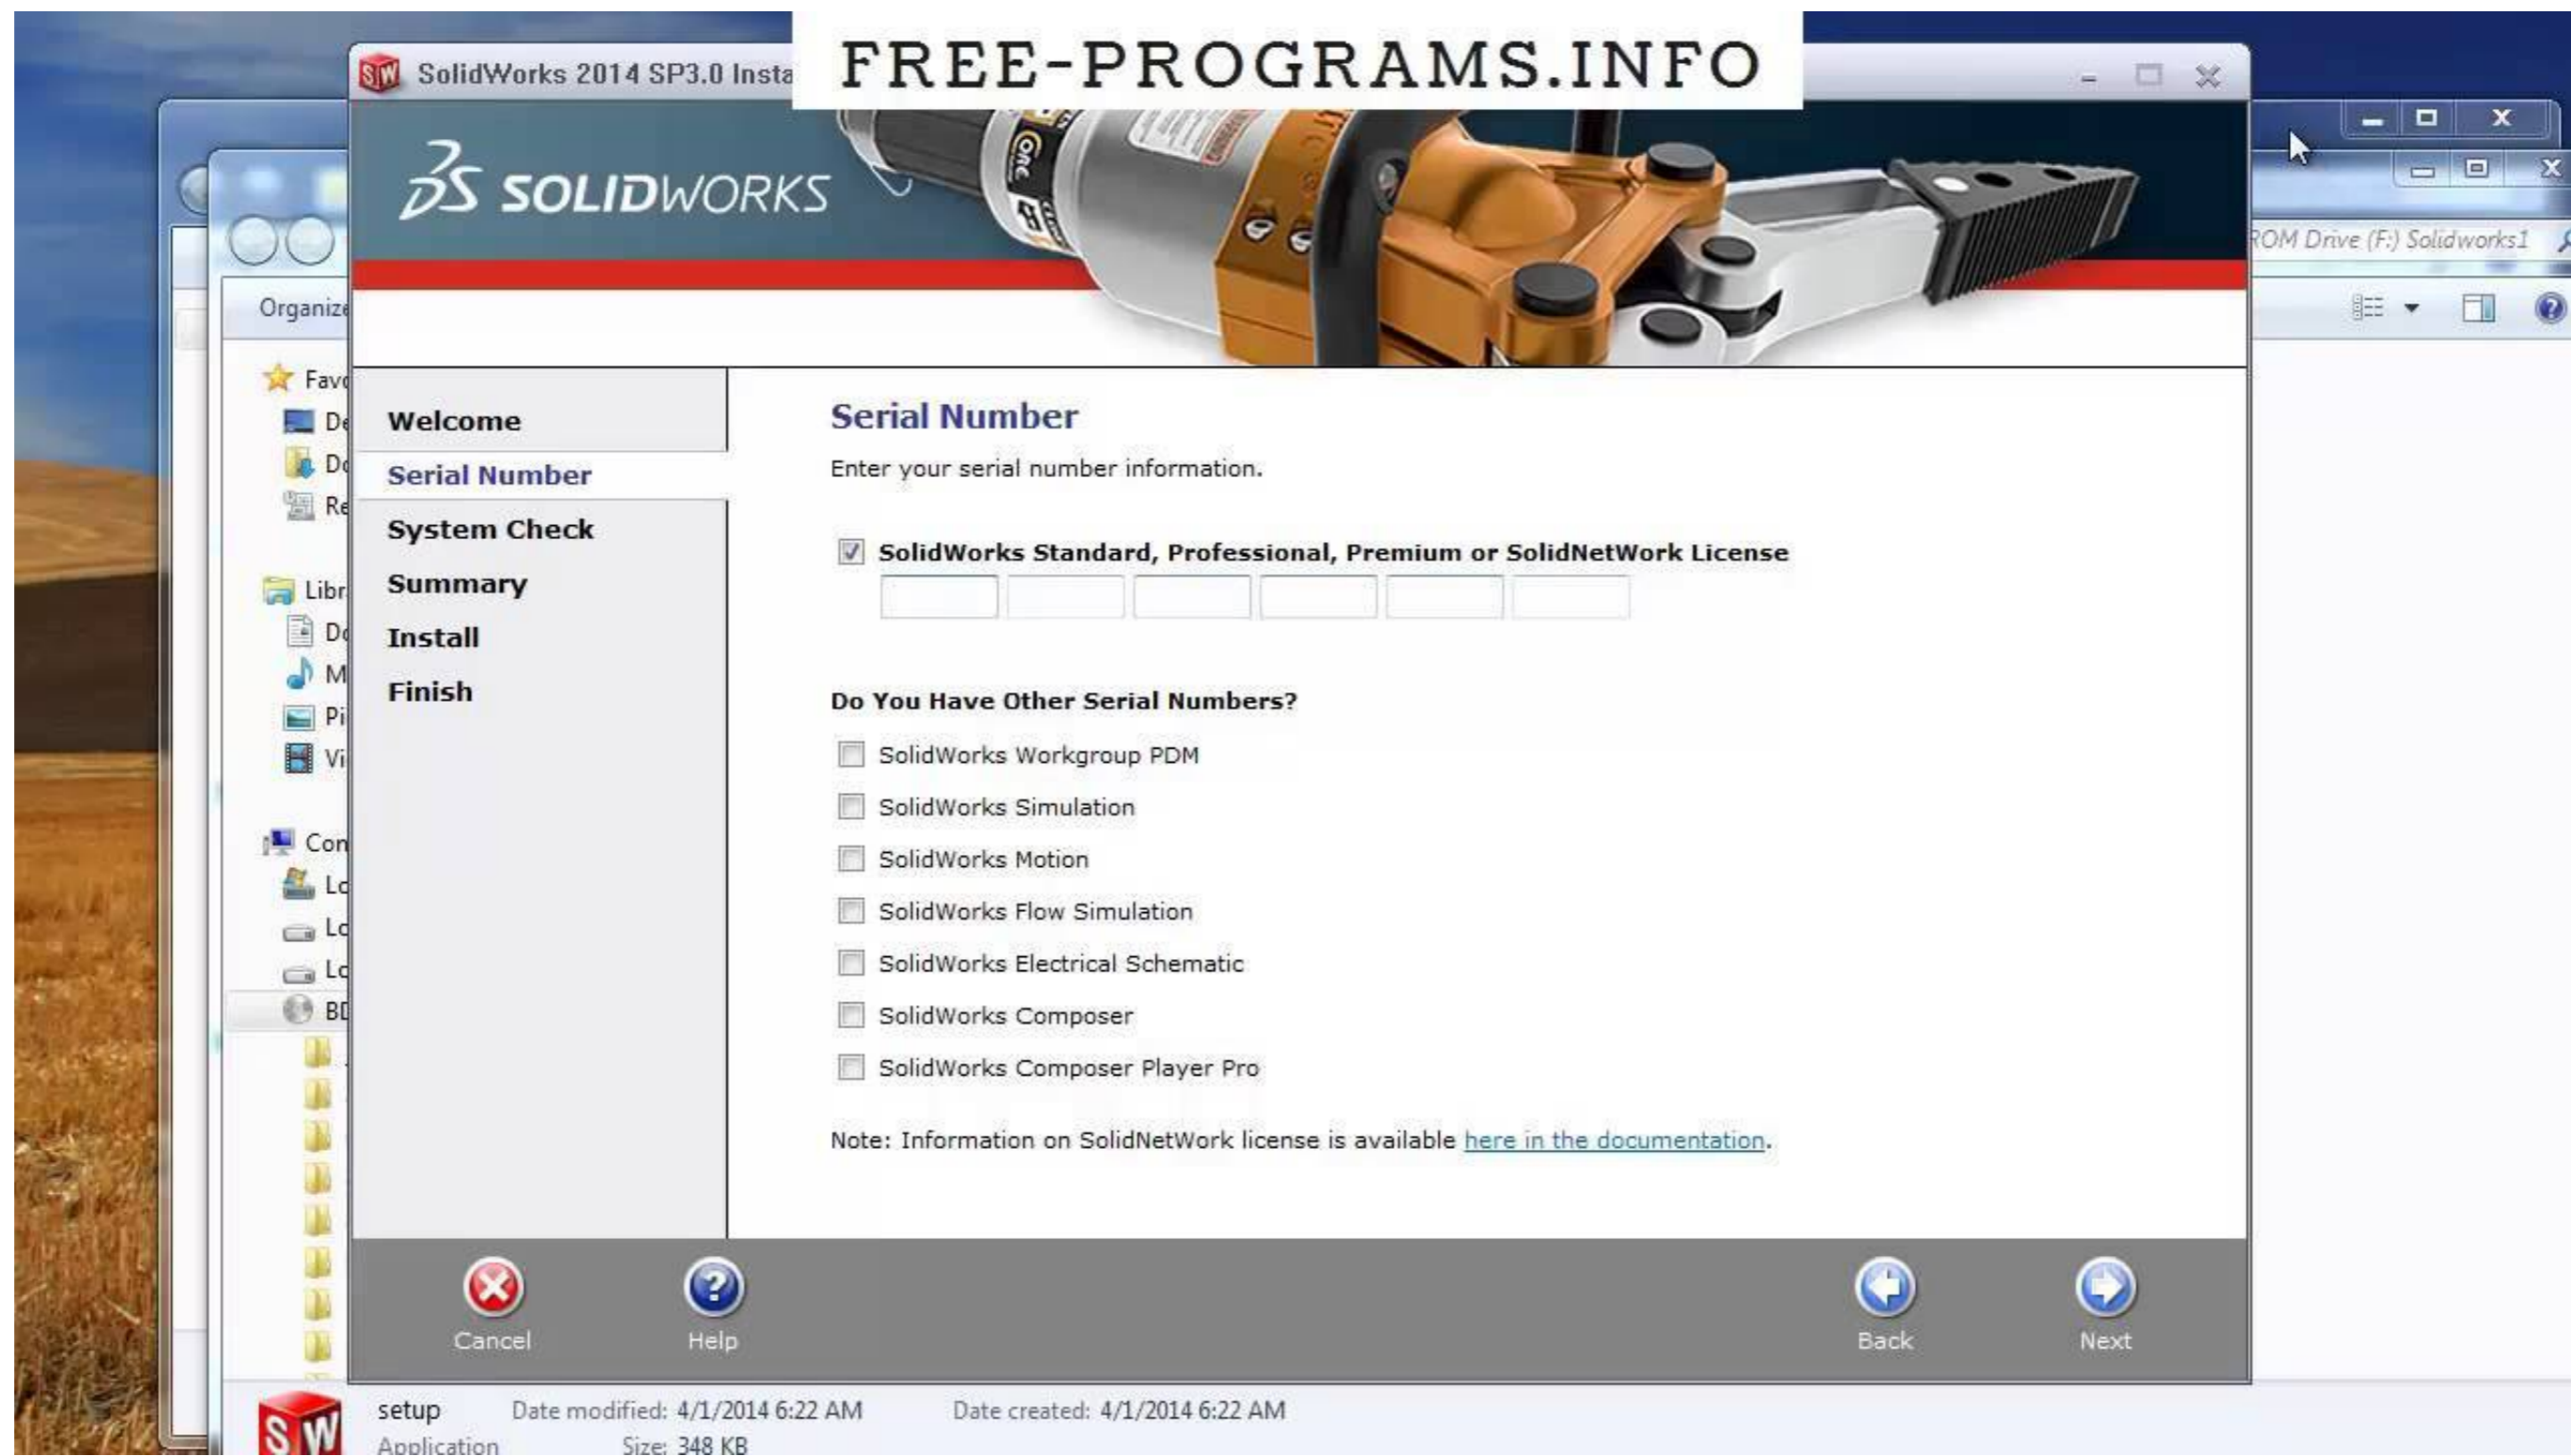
SolidWorks 2014 SP3.0 Insta

FREE-PROGRAMS.INFO

3DS SOLIDWORKS

ROM Drive (F:) Solidworks1

Organize

Favo
De
Do
Re
Libr
Do
M
Pi
Vi
Con
Lo
Lo
Lo
BD

Welcome
Serial Number
System Check
Summary
Install
Finish

Serial Number

Enter your serial number information.

SolidWorks Standard, Professional, Premium or SolidNetWork License

Do You Have Other Serial Numbers?

SolidWorks Workgroup PDM
SolidWorks Simulation
SolidWorks Motion
SolidWorks Flow Simulation
SolidWorks Electrical Schematic
SolidWorks Composer
SolidWorks Composer Player Pro

Note: Information on SolidNetWork license is available here in the documentation.

Cancel
Help
Back
Next

setup Date modified: 4/1/2014 6:22 AM Date created: 4/1/2014 6:22 AM
Application Size: 348 KB